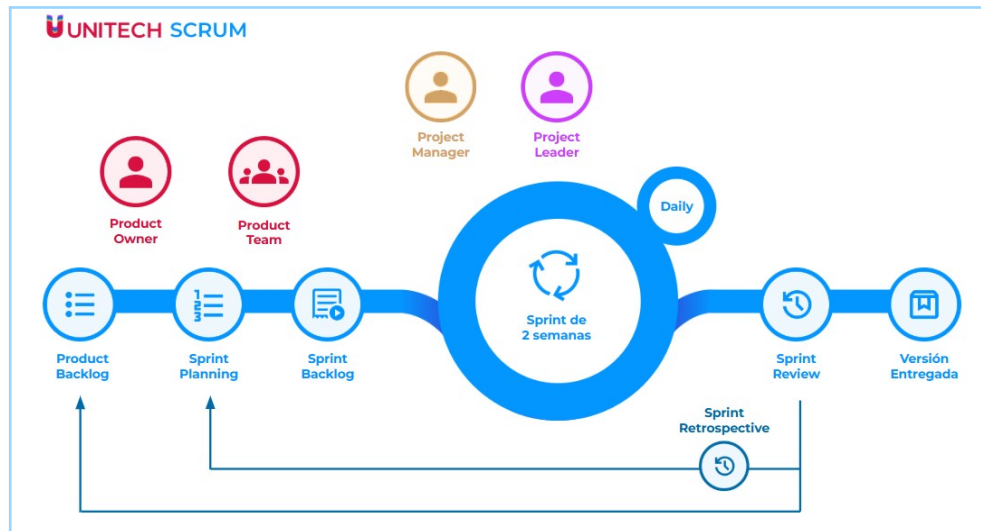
UNITECH SCRUM

Project Manager

Project Leader

Product Owner

Product Team

Daily

Sprint de 2 semanas

Product Backlog

Sprint Planning

Sprint Backlog

Sprint Review

Versión Entregada

Sprint Retrospective